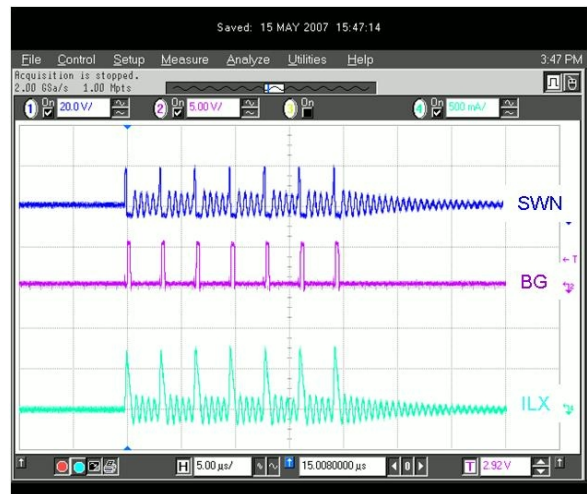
Saved: 15 MAY 2007 15:47:14

File Control Setup Measure Analyze Utilities Help 3:47 PM

Acquisition is stopped.
2.00 GSa/s 1.00 Mpts

1 On 20.0 V/ 2 On 5.00 V/ 3 On 4 On 500 mA/

SWN

BG

ILX

H 5.00 µs/ 15.0080000 µs T 2.92 V